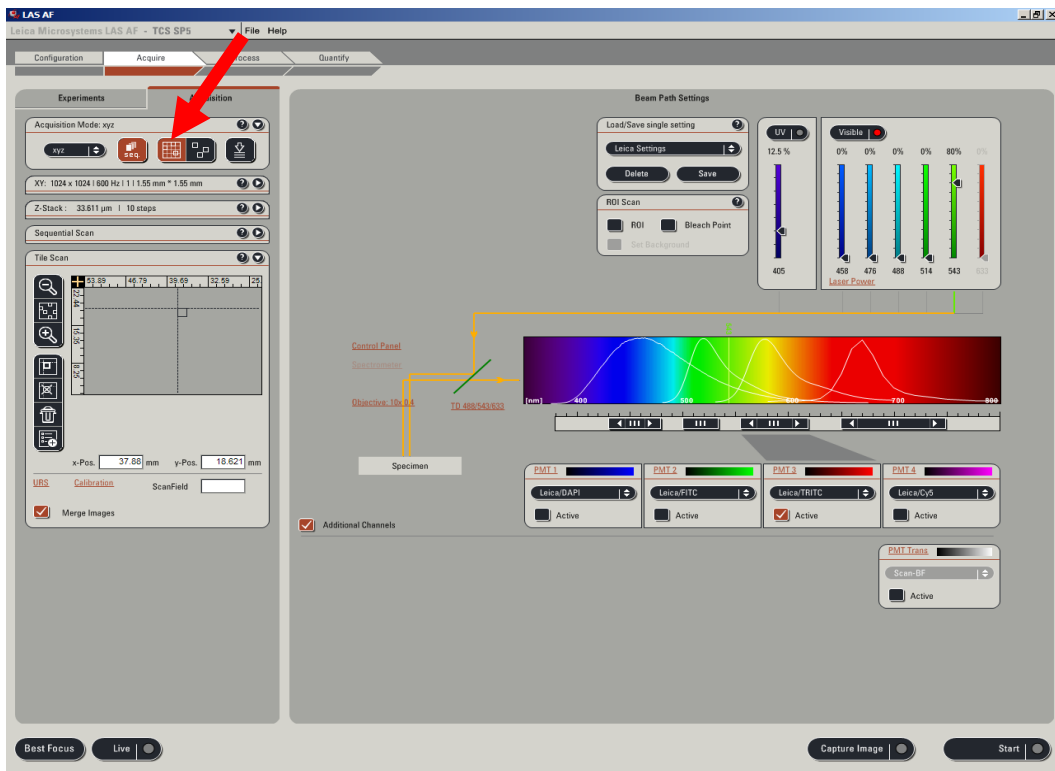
LAS AF

Leica Microsystems LAS AF - TCS SP5

File Help

Configuration Acquire Process Quantify

Experiments Acquisition

Acquisition Mode: xyz

xyz

seq.

XY: 1024 x 1024 | 600 Hz | 1 | 1.55 mm * 1.55 mm

Z-Stack : 33.611 µm | 10 steps

Sequential Scan

Tile Scan

53.89 46.79 39.69 32.59 25

x-Pos. 37.88 mm y-Pos. 18.621 mm

URS Calibration ScanField

Merge Images

Beam Path Settings

Load/Save single setting

Leica Settings

Delete Save

ROI Scan

ROI Bleach Point

Set Background

UV

12.5 %

405

Visible

0% 0% 0% 0% 80% 0%

458 476 488 514 543 633

Laser Power

Control Panel

Spectrometer

Objective: 10x 0.4

TD 488/543/633

[nm] 400 500 600 700 800

Specimen

PMT 1 PMT 2 PMT 3 PMT 4

Leica/DAPI Leica/FITC Leica/TRITC Leica/Cy5

Active Active Active Active

Additional Channels

PMT Trans

Scan-BF

Active

Best Focus Live Capture Image Start